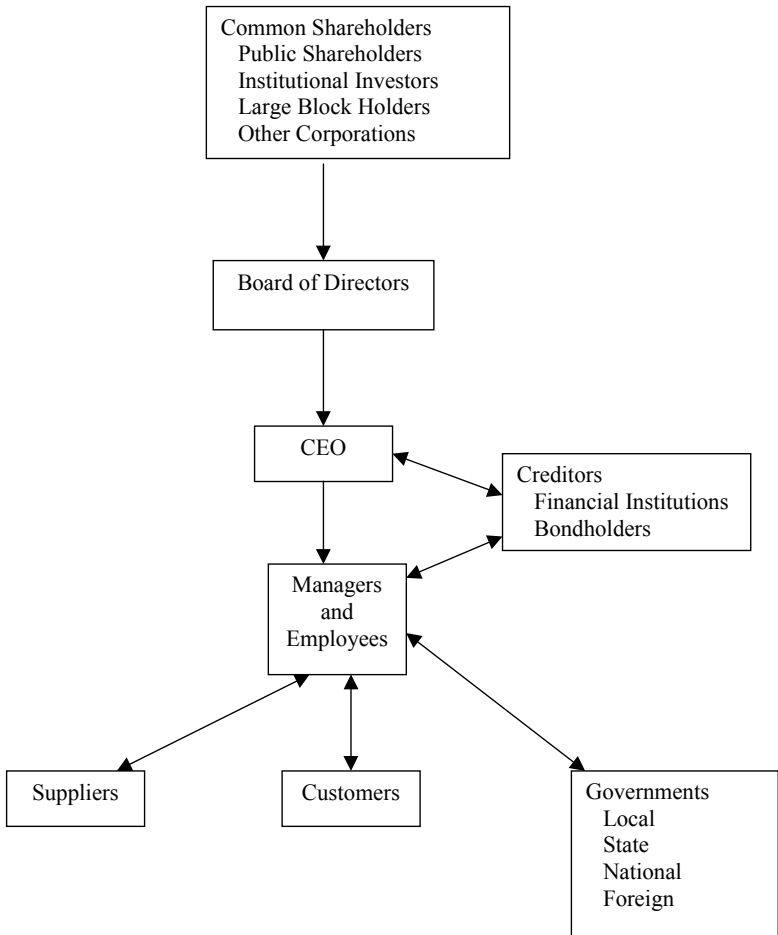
Common Shareholders
Public Shareholders
Institutional Investors
Large Block Holders
Other Corporations

Board of Directors

CEO

Creditors
Financial Institutions
Bondholders

Managers and Employees

Suppliers

Customers

Governments
Local
State
National
Foreign